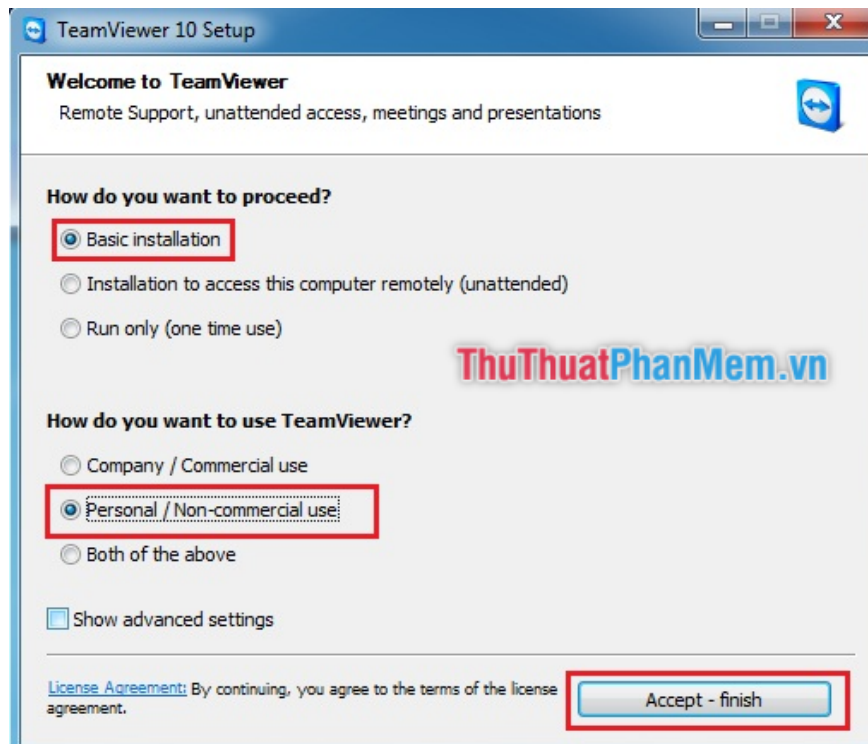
TeamViewer 10 Setup

Welcome to TeamViewer
Remote Support, unattended access, meetings and presentations

How do you want to proceed?

Basic installation

Installation to access this computer remotely (unattended)

Run only (one time use)

ThuThuatPhanMem.vn

How do you want to use TeamViewer?

Company / Commercial use

Personal / Non-commercial use

Both of the above

Show advanced settings

License Agreement: By continuing, you agree to the terms of the license agreement.

Accept - finish